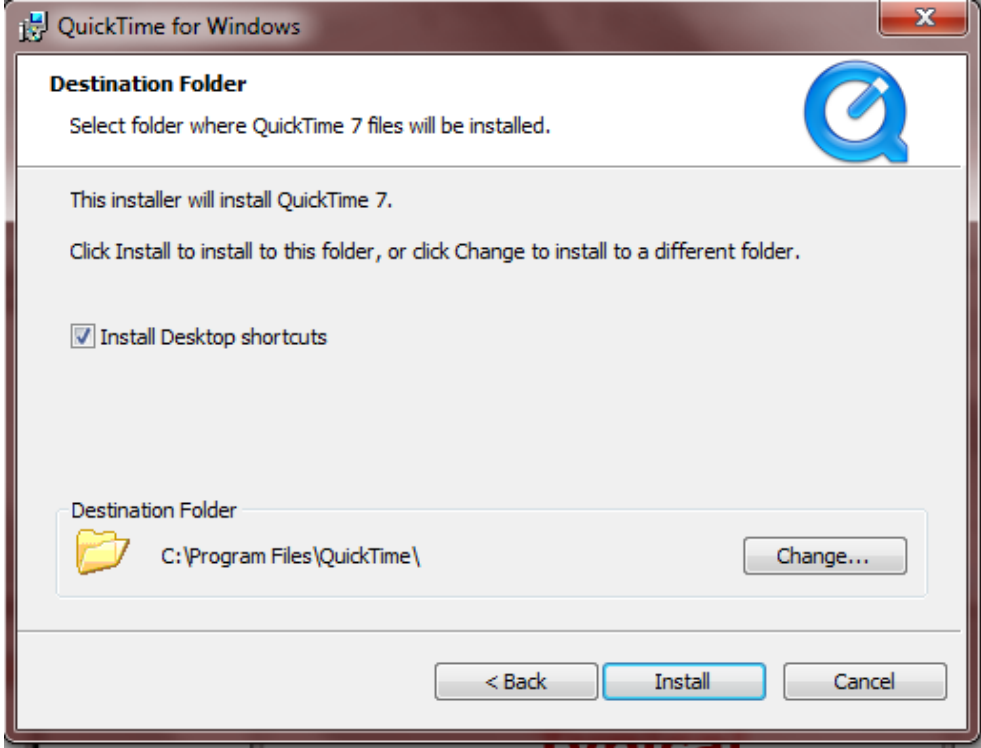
QuickTime for Windows

Destination Folder

Select folder where QuickTime 7 files will be installed.

This installer will install QuickTime 7.

Click Install to install to this folder, or click Change to install to a different folder.

Install Desktop shortcuts

Destination Folder

C:\Program Files\QuickTime\

Change...

< Back

Install

Cancel